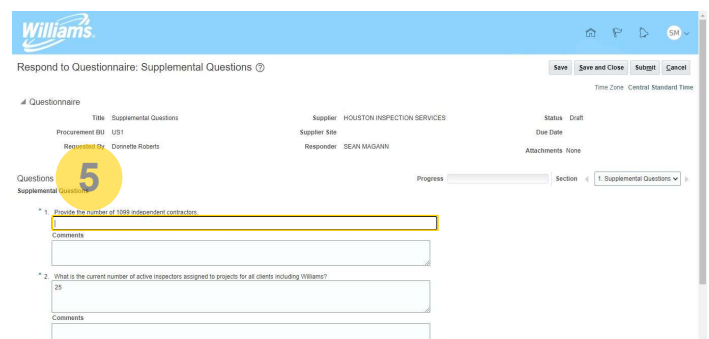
Williams.

SM

Respond to Questionnaire: Supplemental Questions

Save Save and Close Submit Cancel

Time Zone Central Standard Time

Questionnaire

Title Supplemental Questions
Procurement BU US1
Requested By Donnette Roberts

Supplier HOUSTON INSPECTION SERVICES
Supplier Site
Responder SEAN MAGANN

Status Draft
Due Date
Attachments None

5

Questions
Supplemental Questions

Progress

Section 1. Supplemental Questions

* 1. Provide the number of 1099 independent contractors.

Comments

* 2. What is the current number of active inspectors assigned to projects for all clients including Williams?

25

Comments